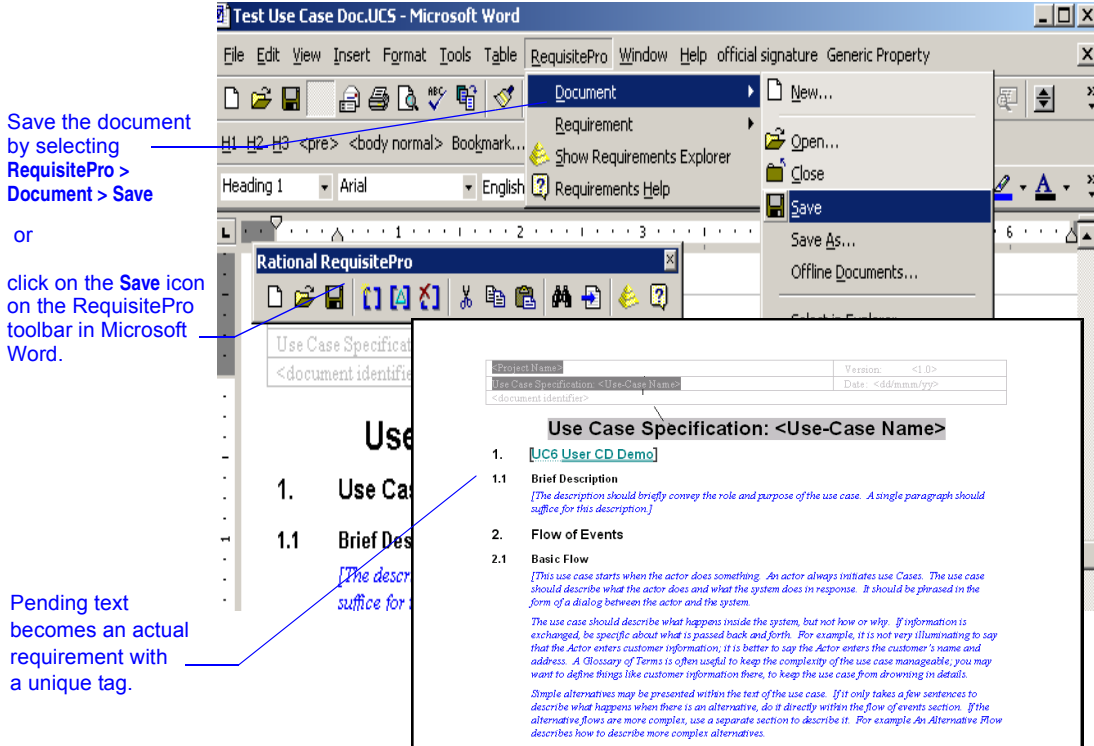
Save the document by selecting **RequisitePro > Document > Save**

or

click on the **Save** icon on the RequisitePro toolbar in Microsoft Word.

Pending text becomes an actual requirement with a unique tag.

Test Use Case Doc.UCS - Microsoft Word

File Edit View Insert Format Tools Table RequisitePro Window Help official signature Generic Property

Document
Requirement
Show Requirements Explorer
Requirements Help

New...
Open...
Close
Save
Save As...
Offline Documents...

H1 H2 H3 <pre> <body normal> Bookmark...

Heading 1 Arial English

Rational RequisitePro

Use Case Specificat
<document identifie

Use
1. Use Cas
1.1 Brief Des
[The descr
suffice for t

| <Project Name> | Version: <1.0> |
|---|---|
| Use Case Specification: <Use-Case Name> | Date: <dd/mmm/yy> |
| <document identifier> | |

Use Case Specification: <Use-Case Name>

1. [UC6 User CD Demo]

1.1 Brief Description
[The description should briefly convey the role and purpose of the use case. A single paragraph should suffice for this description.]

2. Flow of Events

2.1 Basic Flow
[This use case starts when the actor does something. An actor always initiates use Cases. The use case should describe what the actor does and what the system does in response. It should be phrased in the form of a dialog between the actor and the system.

The use case should describe what happens inside the system, but not how or why. If information is exchanged, be specific about what is passed back and forth. For example, it is not very illuminating to say that the Actor enters customer information; it is better to say the Actor enters the customer's name and address. A Glossary of Terms is often useful to keep the complexity of the use case manageable; you may want to define things like customer information there, to keep the use case from drowning in details.

Simple alternatives may be presented within the text of the use case. If it only takes a few sentences to describe what happens when there is an alternative, do it directly within the flow of events section. If the alternative flows are more complex, use a separate section to describe it. For example An Alternative Flow describes how to describe more complex alternatives.